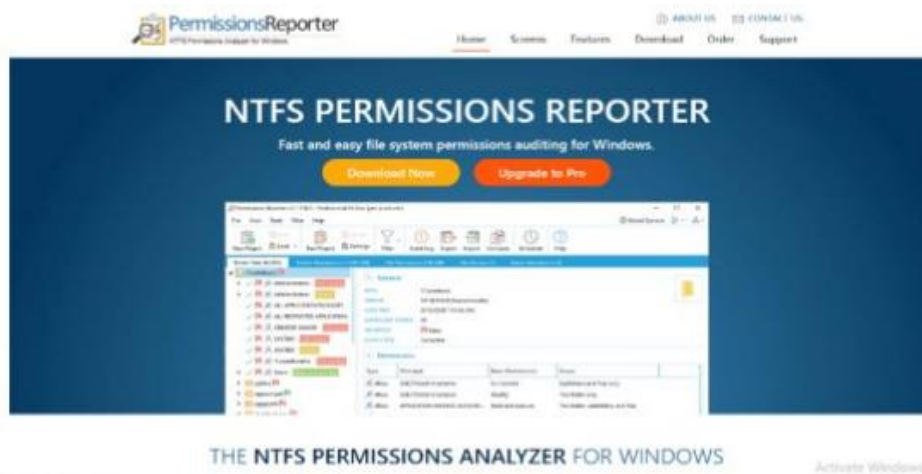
PermissionsReporter
NTFS Permissions Analyzer for Windows

ABOUT US CONTACT US

Home Screens Features Download Order Support

NTFS PERMISSIONS REPORTER

Fast and easy file system permissions auditing for Windows.

Download Now Upgrade to Pro

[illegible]

THE NTFS PERMISSIONS ANALYZER FOR WINDOWS

Activate Windows